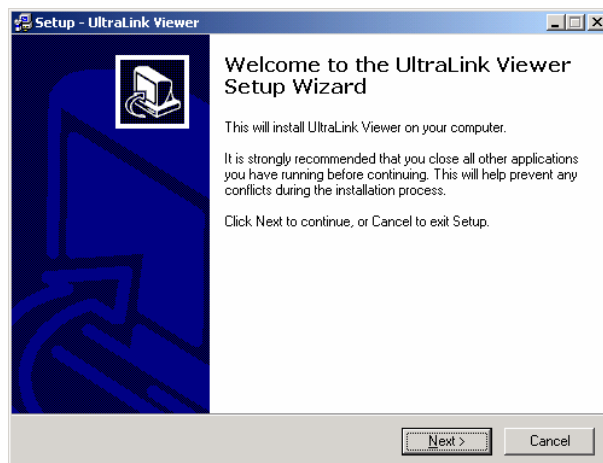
Setup - UltraLink Viewer

Welcome to the UltraLink Viewer Setup Wizard

This will install UltraLink Viewer on your computer.

It is strongly recommended that you close all other applications you have running before continuing. This will help prevent any conflicts during the installation process.

Click Next to continue, or Cancel to exit Setup.

Next >

Cancel